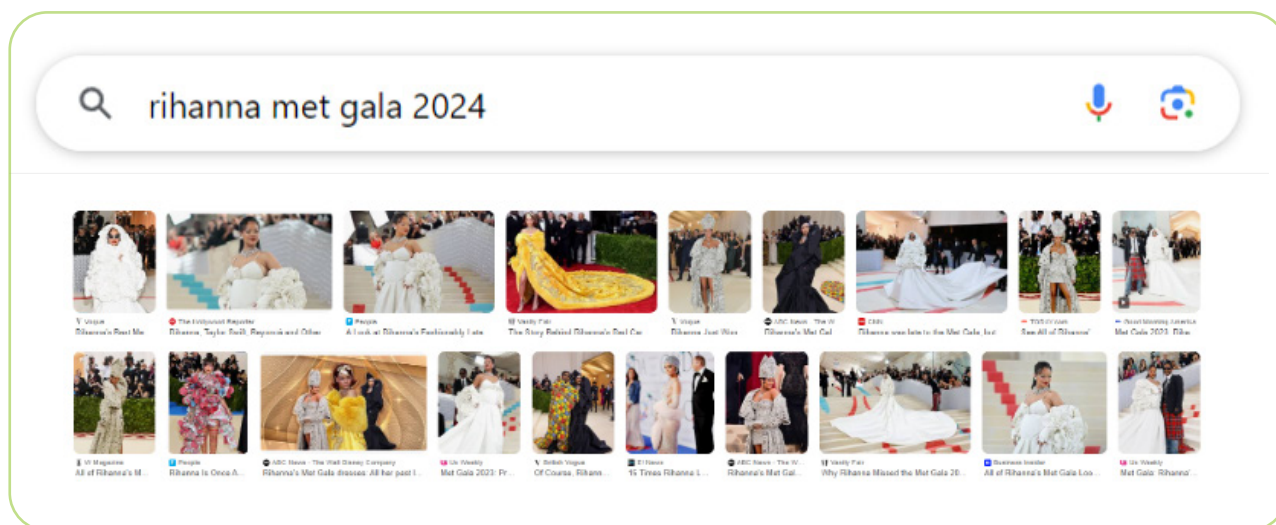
rihanna met gala 2024

Vogue
Rihanna's Best Me

The Hollywood Reporter
Rihanna, Taylor Swift, Beyoncé and Other

People
A Look at Rihanna's Fashionably Late

Vanity Fair
The Story Behind Rihanna's Red Car

Vogue
Rihanna Just Wor

ABC News - The W
Rihanna's Met Gal

CNN
Rihanna was late to the Met Gala, but

TWS ICYMI
See All of Rihanna'

Good Morning America
Met Gala 2023: Riha

W Magazine
All of Rihanna's M...

People
Rihanna Is Once A...

ABC News - The Walt Disney Company
Rihanna's Met Gala dresses: All her past l...

Us Weekly
Met Gala 2023: Pr...

British Vogue
Of Course, Rihann...

E! News
15 Times Rihanna L...

ABC News - The W...
Rihanna's Met Gal...

Vanity Fair
Why Rihanna Missed the Met Gala 20...

Business Insider
All of Rihanna's Met Gala Loo...

Us Weekly
Met Gala: Rihanna'...